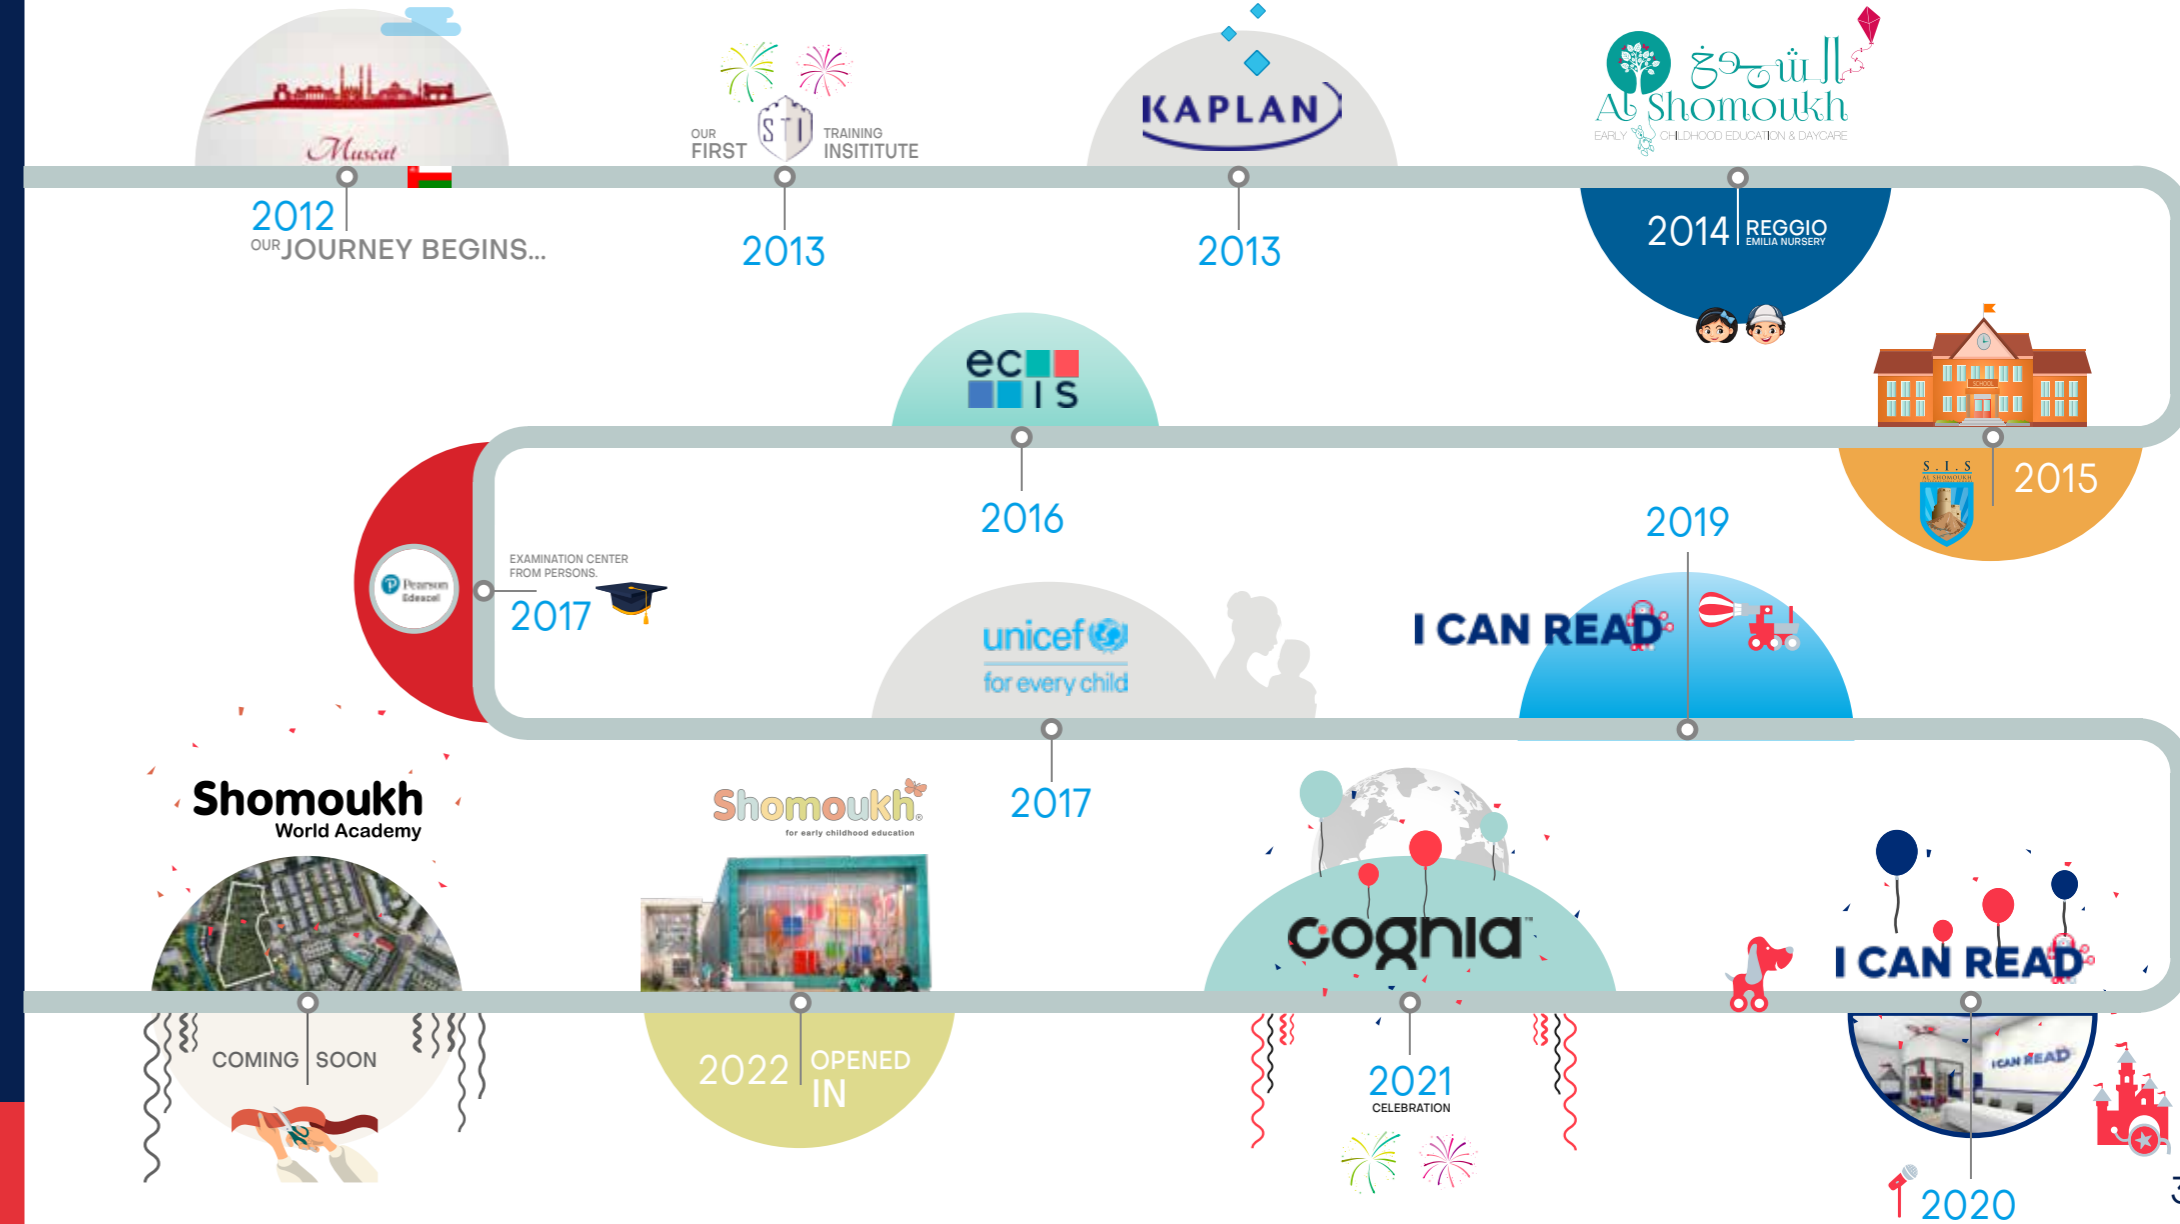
Muscat

2012
OUR JOURNEY BEGINS...

OUR FIRST
STI
TRAINING INSITITUTE

2013

KAPLAN

2013

الشموخ
Al Shomoukh
EARLY CHILDHOOD EDUCATION & DAYCARE

2014 REGGIO EMILIA NURSERY

ec IS

2016

S.I.S
2015

2019

Pearson Edexcel
EXAMINATION CENTER FROM PERSONS.
2017

unicef
for every child

I CAN READ

2017

Shomoukh
World Academy

Shomoukh
for early childhood education

cognia

I CAN READ

COMING SOON

2022 OPENED IN

2021
CELEBRATION

I CAN READ

2020